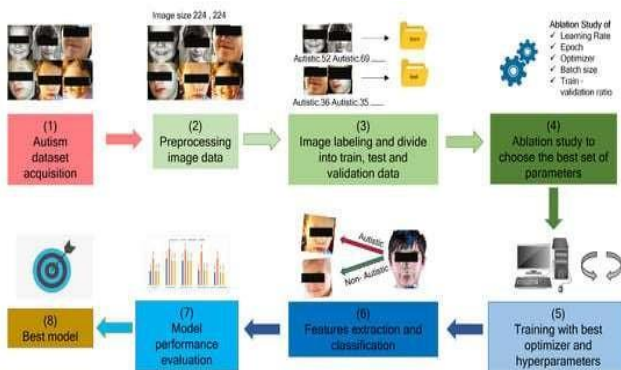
Image size 224 , 224

Autistic.52 Autistic.69 ......

Autistic.36 Autistic.35 ......

Ablation Study of
✓ Learning Rate
✓ Epoch
✓ Optimizer
✓ Batch size
✓ Train - validation ratio

(1)
Autism dataset acquisition

(2)
Preprocessing image data

(3)
Image labeling and divide into train, test and validation data

(4)
Ablation study to choose the best set of parameters

Autistic

Non- Autistic

(8)
Best model

(7)
Model performance evaluation

(6)
Features extraction and classification

(5)
Training with best optimizer and hyperparameters